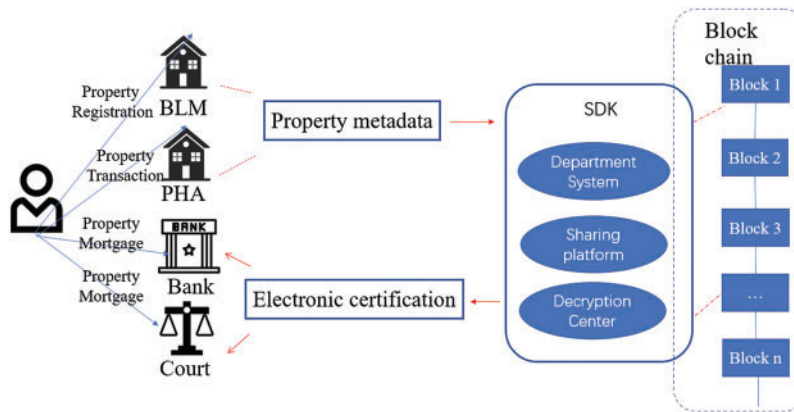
Property Registration
BLM
Property Transaction
PHA
Property Mortgage
BANK
Bank
Property Mortgage
Court
Property metadata
Electronic certification
SDK
Department System
Sharing platform
Decryption Center
Block chain
Block 1
Block 2
Block 3
...
Block n